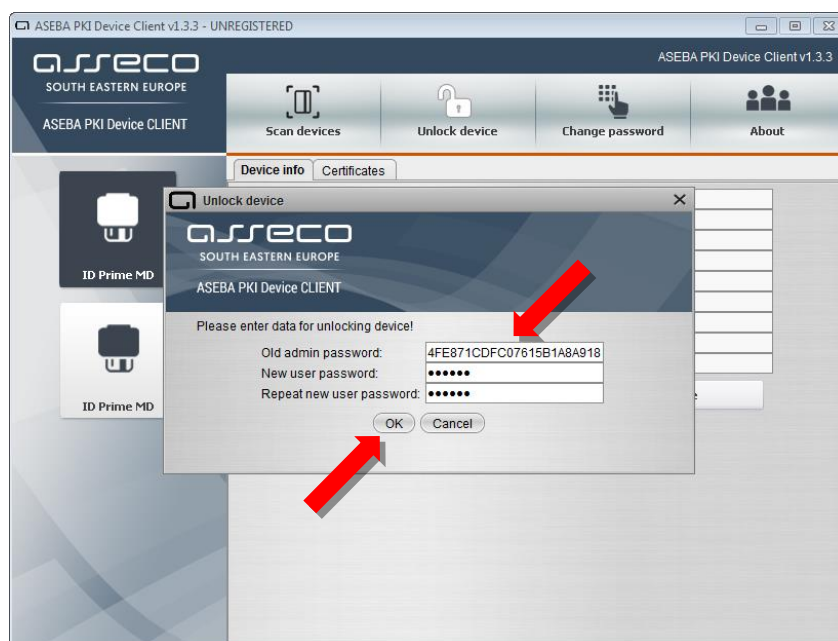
ASEBA PKI Device Client v1.3.3 - UNREGISTERED

asseco
SOUTH EASTERN EUROPE
ASEBA PKI Device CLIENT

ASEBA PKI Device Client v1.3.3

Scan devices
Unlock device
Change password
About

Device info
Certificates

ID Prime MD
ID Prime MD

Unlock device

asseco
SOUTH EASTERN EUROPE
ASEBA PKI Device CLIENT

Please enter data for unlocking device!
Old admin password: 4FE871CDFC07615B1A8A918
New user password: ••••••
Repeat new user password: ••••••

OK
Cancel